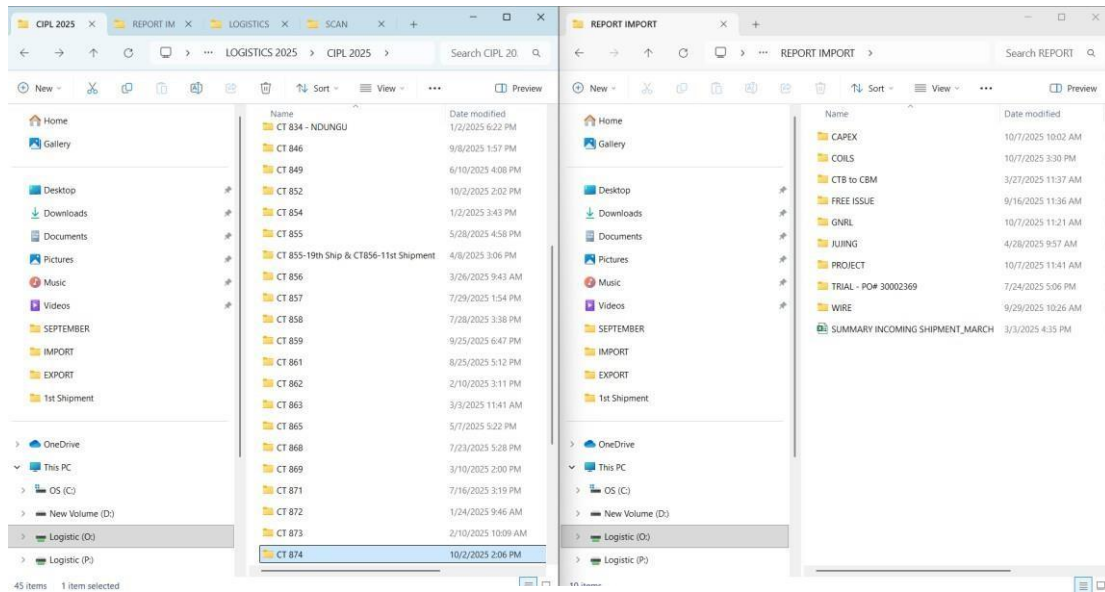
CIPL 2025 × REPORT IM × LOGISTICS × SCAN × +

LOGISTICS 2025 > CIPL 2025 >

Search CIPL 20

New Sort View ··· Preview

Home
Gallery
Desktop
Downloads
Documents
Pictures
Music
Videos
SEPTEMBER
IMPORT
EXPORT
1st Shipment
OneDrive
This PC
OS (C:)
New Volume (D:)
Logistic (O:)
Logistic (P:)

| Name | Date modified |
|---|---|
| CT 834 - NDUNGU | 1/2/2025 6:22 PM |
| CT 846 | 9/8/2025 1:57 PM |
| CT 849 | 6/10/2025 4:08 PM |
| CT 852 | 10/2/2025 2:02 PM |
| CT 854 | 1/2/2025 3:43 PM |
| CT 855 | 5/28/2025 4:58 PM |
| CT 855-19th Ship & CT856-11st Shipment | 4/8/2025 3:06 PM |
| CT 856 | 3/26/2025 9:43 AM |
| CT 857 | 7/29/2025 1:54 PM |
| CT 858 | 7/28/2025 3:38 PM |
| CT 859 | 9/25/2025 6:47 PM |
| CT 861 | 8/25/2025 5:12 PM |
| CT 862 | 2/10/2025 3:11 PM |
| CT 863 | 3/3/2025 11:41 AM |
| CT 865 | 5/7/2025 5:22 PM |
| CT 868 | 7/23/2025 5:28 PM |
| CT 869 | 3/10/2025 2:00 PM |
| CT 871 | 7/16/2025 3:19 PM |
| CT 872 | 1/24/2025 9:46 AM |
| CT 873 | 2/10/2025 10:09 AM |
| CT 874 | 10/2/2025 2:06 PM |

45 items 1 item selected

REPORT IMPORT × +

REPORT IMPORT >

Search REPORT

New Sort View ··· Preview

Home
Gallery
Desktop
Downloads
Documents
Pictures
Music
Videos
SEPTEMBER
IMPORT
EXPORT
1st Shipment
OneDrive
This PC
OS (C:)
New Volume (D:)
Logistic (O:)
Logistic (P:)

| Name | Date modified |
|---|---|
| CAPEX | 10/7/2025 10:02 AM |
| COILS | 10/7/2025 3:30 PM |
| CTB to CBM | 3/27/2025 11:37 AM |
| FREE ISSUE | 9/16/2025 11:36 AM |
| GNRL | 10/7/2025 11:21 AM |
| JUJING | 4/28/2025 9:57 AM |
| PROJECT | 10/7/2025 11:41 AM |
| TRIAL - PO# 30002369 | 7/24/2025 5:06 PM |
| WIRE | 9/29/2025 10:26 AM |
| SUMMARY INCOMING SHIPMENT_MARCH | 3/3/2025 4:35 PM |

10 items